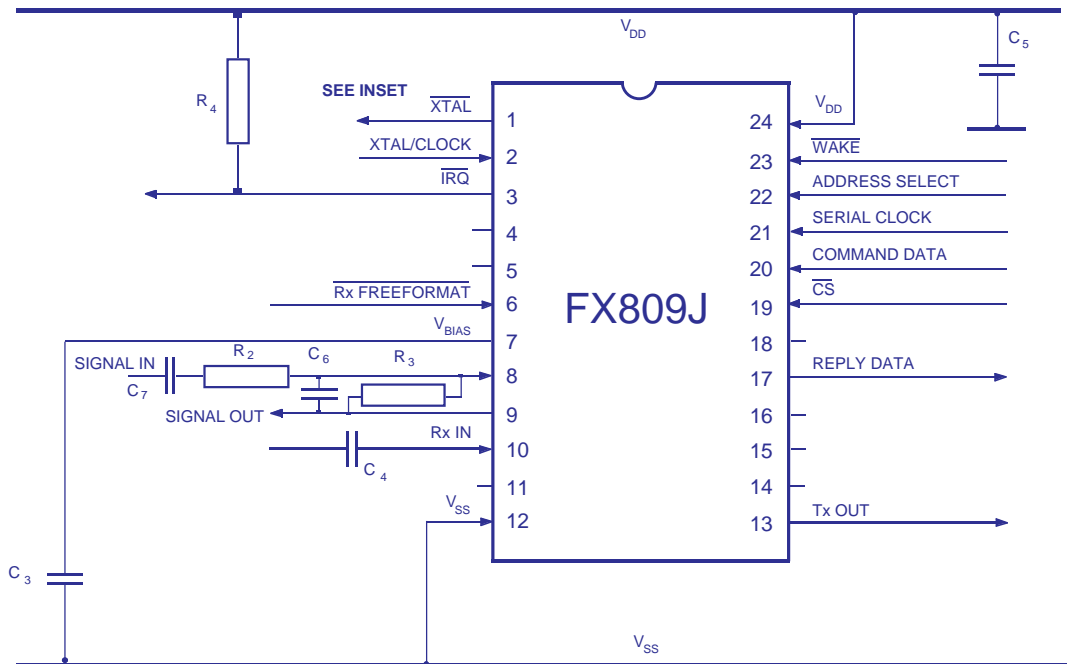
$V_{DD}$

$C_5$

$R_4$

SEE INSET

$\overline{XTAL}$ 1

XTAL/CLOCK 2

$\overline{IRQ}$ 3

4

5

$\overline{Rx\ FREEFORMAT}$ 6

$V_{BIAS}$ 7

SIGNAL IN

$R_2$

$C_6$

$R_3$

8

$C_7$

SIGNAL OUT

9

Rx IN 10

$C_4$

11

$V_{SS}$ 12

FX809J

24 $V_{DD}$

23 $\overline{WAKE}$

22 ADDRESS SELECT

21 SERIAL CLOCK

20 COMMAND DATA

19 $\overline{CS}$

18

17 REPLY DATA

16

15

14

13 Tx OUT

$C_3$

$V_{SS}$